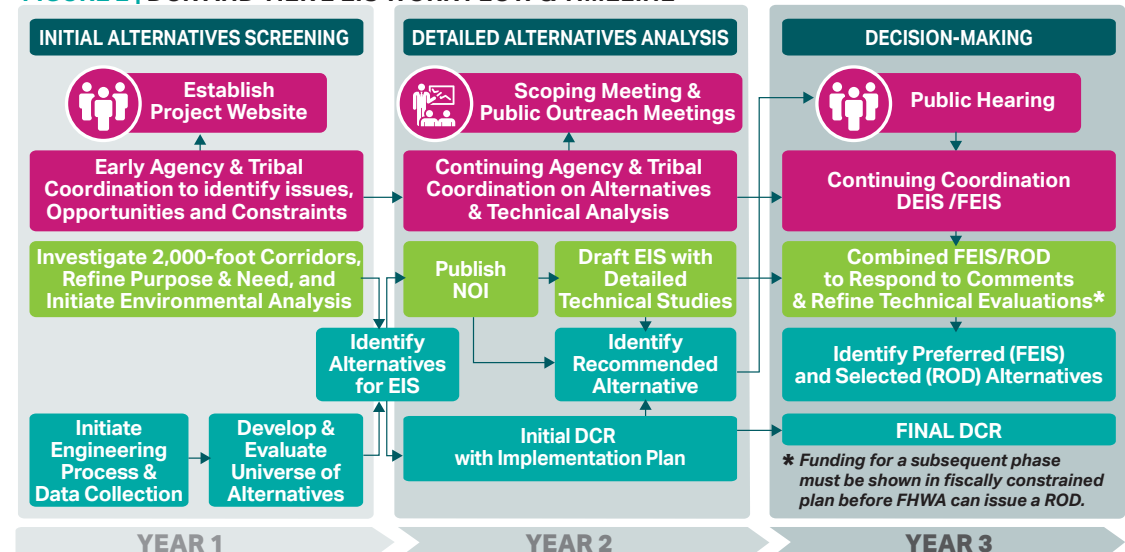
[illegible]

INITIAL ALTERNATIVES SCREENING

Establish Project Website

Early Agency & Tribal Coordination to identify issues, Opportunities and Constraints

Investigate 2,000-foot Corridors, Refine Purpose & Need, and Initiate Environmental Analysis

Identify Alternatives for EIS

Initiate Engineering Process & Data Collection

Develop & Evaluate Universe of Alternatives

DETAILED ALTERNATIVES ANALYSIS

Scoping Meeting & Public Outreach Meetings

Continuing Agency & Tribal Coordination on Alternatives & Technical Analysis

Publish NOI

Draft EIS with Detailed Technical Studies

Identify Recommended Alternative

Initial DCR with Implementation Plan

DECISION-MAKING

Public Hearing

Continuing Coordination DEIS /FEIS

Combined FEIS/ROD to Respond to Comments & Refine Technical Evaluations*

Identify Preferred (FEIS) and Selected (ROD) Alternatives

FINAL DCR

* Funding for a subsequent phase must be shown in fiscally constrained plan before FHWA can issue a ROD.

YEAR 1

YEAR 2

YEAR 3